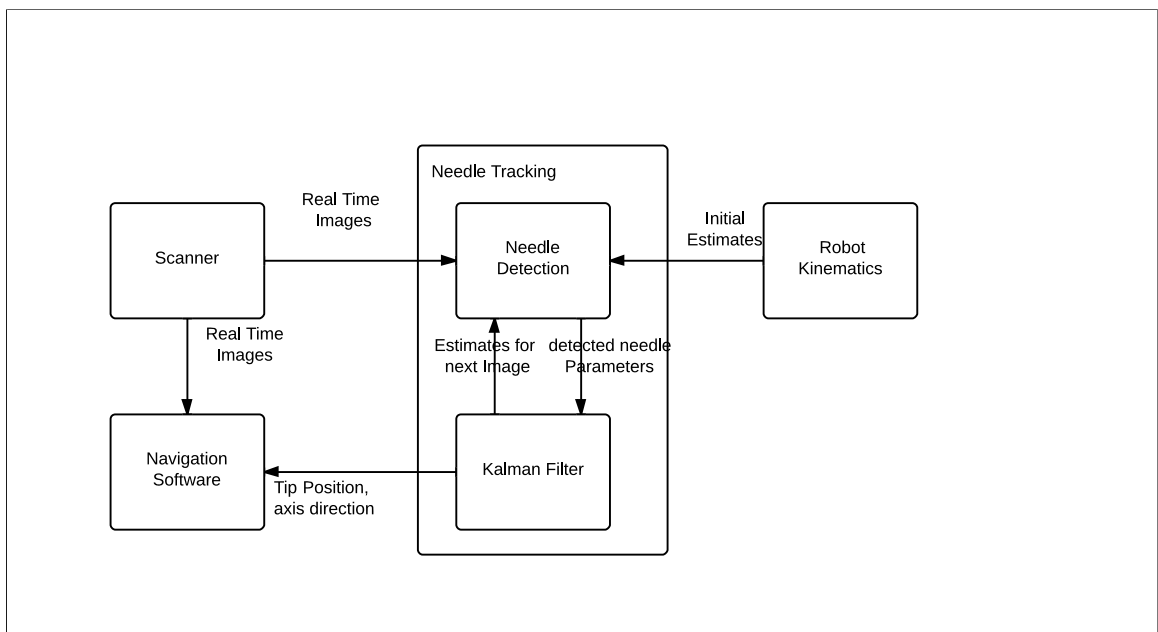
Needle Tracking

Real Time Images

Scanner

Needle Detection

Initial Estimates

Robot Kinematics

Real Time Images

Estimates for next Image

detected needle Parameters

Navigation Software

Kalman Filter

Tip Position, axis direction